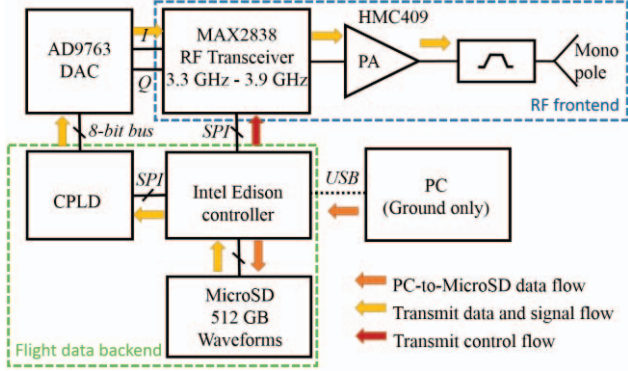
AD9763
DAC

I

Q

MAX2838
RF Transceiver
3.3 GHz - 3.9 GHz

HMC409

PA

Mono
pole

RF frontend

8-bit bus

SPI

CPLD

SPI

Intel Edison
controller

USB

PC
(Ground only)

MicroSD
512 GB
Waveforms

PC-to-MicroSD data flow

Transmit data and signal flow

Transmit control flow

Flight data backend